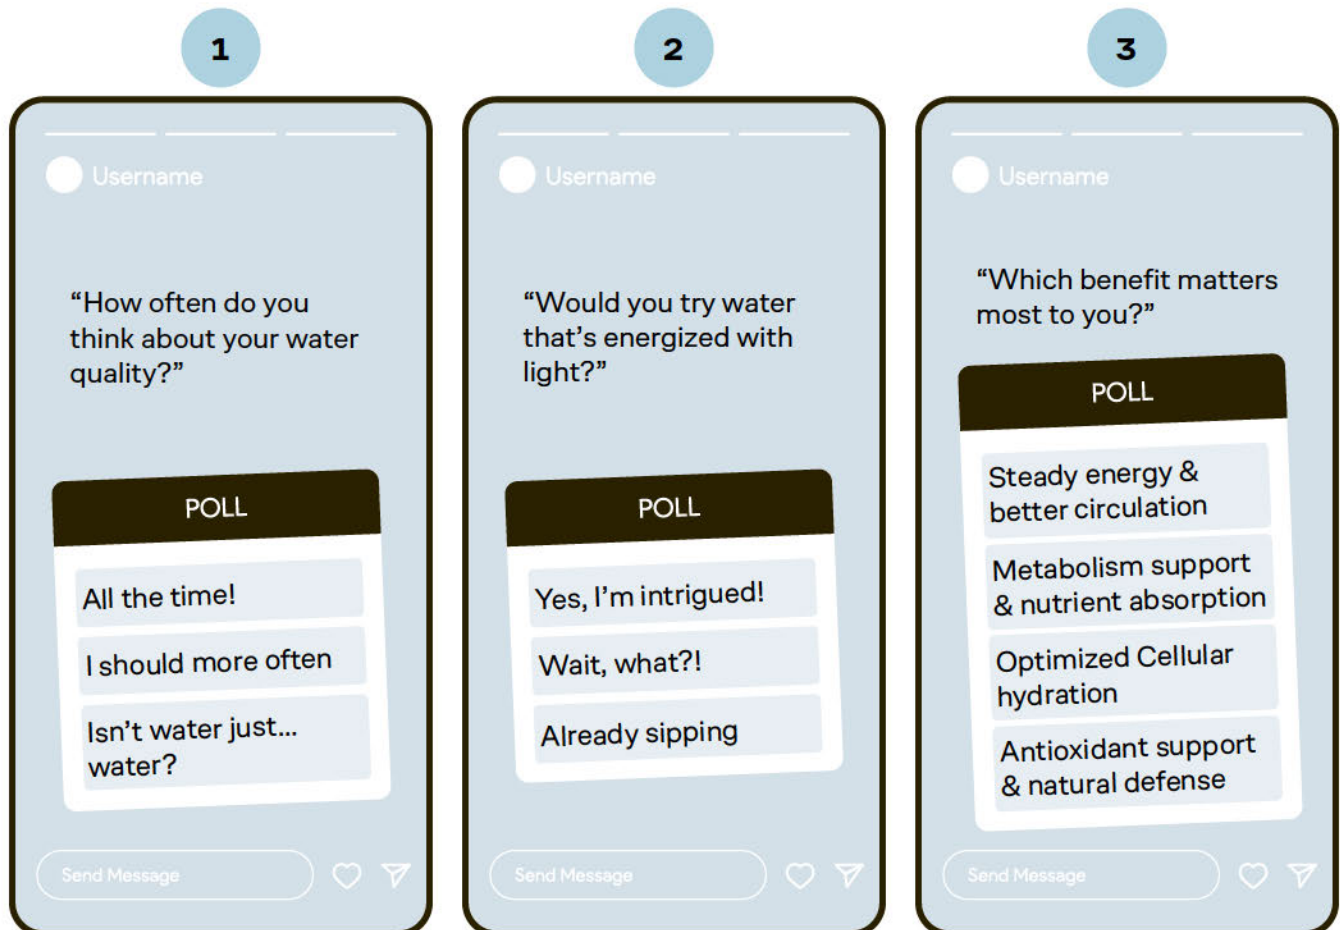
1

Username

"How often do you think about your water quality?"

POLL

All the time!

I should more often

Isn't water just... water?

Send Message

2

Username

"Would you try water that's energized with light?"

POLL

Yes, I'm intrigued!

Wait, what?!

Already sipping

Send Message

3

Username

"Which benefit matters most to you?"

POLL

Steady energy & better circulation

Metabolism support & nutrient absorption

Optimized Cellular hydration

Antioxidant support & natural defense

Send Message